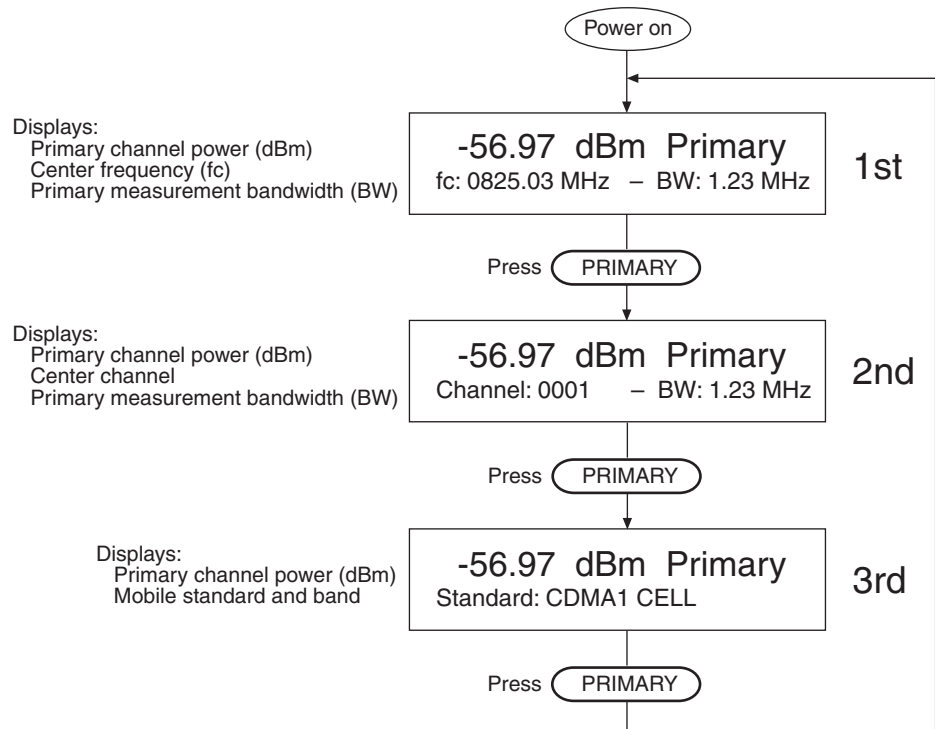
Power on

Displays:
Primary channel power (dBm)
Center frequency (fc)
Primary measurement bandwidth (BW)

-56.97 dBm Primary
fc: 0825.03 MHz – BW: 1.23 MHz

1st

Press PRIMARY

Displays:
Primary channel power (dBm)
Center channel
Primary measurement bandwidth (BW)

-56.97 dBm Primary
Channel: 0001 – BW: 1.23 MHz

2nd

Press PRIMARY

Displays:
Primary channel power (dBm)
Mobile standard and band

-56.97 dBm Primary
Standard: CDMA1 CELL

3rd

Press PRIMARY